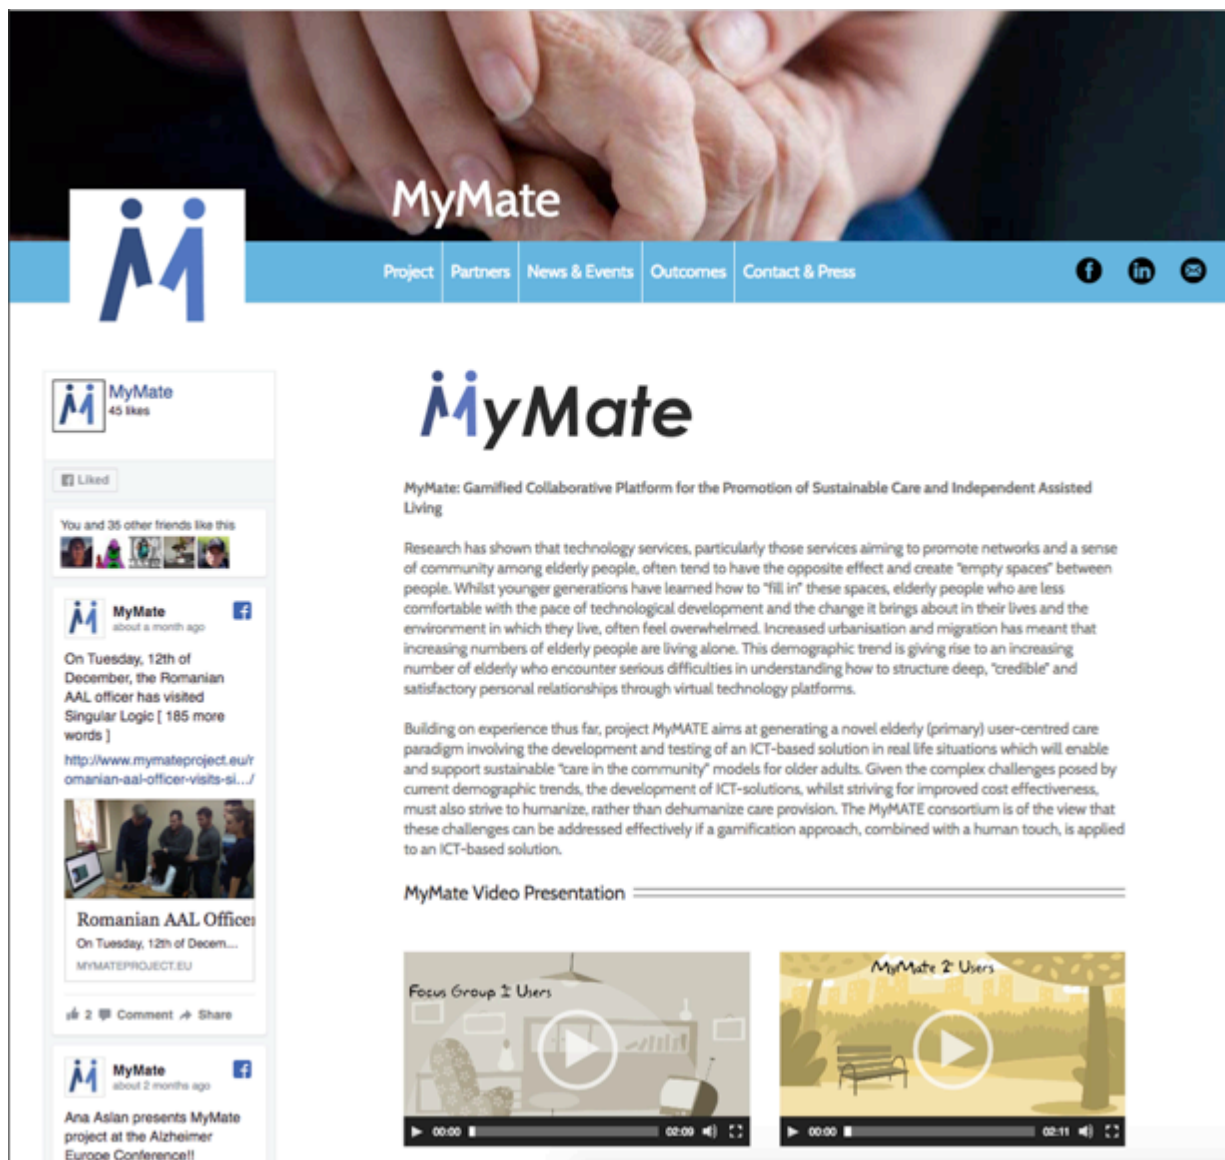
MyMate

Project | Partners | News & Events | Outcomes | Contact & Press

MyMate
45 likes

Liked

You and 35 other friends like this

MyMate
about a month ago

On Tuesday, 12th of December, the Romanian AAL officer has visited Singular Logic [ 185 more words ]

http://www.mymateproject.eu/romanian-aal-officer-visits-si.../

Romanian AAL Officer
On Tuesday, 12th of Decem...
MYMATEPROJECT.EU

2 Comment Share

MyMate
about 2 months ago

Ana Aslan presents MyMate project at the Alzheimer Europe Conference!!

MyMate

MyMate: Gamified Collaborative Platform for the Promotion of Sustainable Care and Independent Assisted Living

Research has shown that technology services, particularly those services aiming to promote networks and a sense of community among elderly people, often tend to have the opposite effect and create "empty spaces" between people. Whilst younger generations have learned how to "fill in" these spaces, elderly people who are less comfortable with the pace of technological development and the change it brings about in their lives and the environment in which they live, often feel overwhelmed. Increased urbanisation and migration has meant that increasing numbers of elderly people are living alone. This demographic trend is giving rise to an increasing number of elderly who encounter serious difficulties in understanding how to structure deep, "credible" and satisfactory personal relationships through virtual technology platforms.

Building on experience thus far, project MyMATE aims at generating a novel elderly (primary) user-centred care paradigm involving the development and testing of an ICT-based solution in real life situations which will enable and support sustainable "care in the community" models for older adults. Given the complex challenges posed by current demographic trends, the development of ICT-solutions, whilst striving for improved cost effectiveness, must also strive to humanize, rather than dehumanize care provision. The MyMATE consortium is of the view that these challenges can be addressed effectively if a gamification approach, combined with a human touch, is applied to an ICT-based solution.

MyMate Video Presentation

Focus Group 1 Users
00:00 02:09

MyMate 2 Users
00:00 02:11